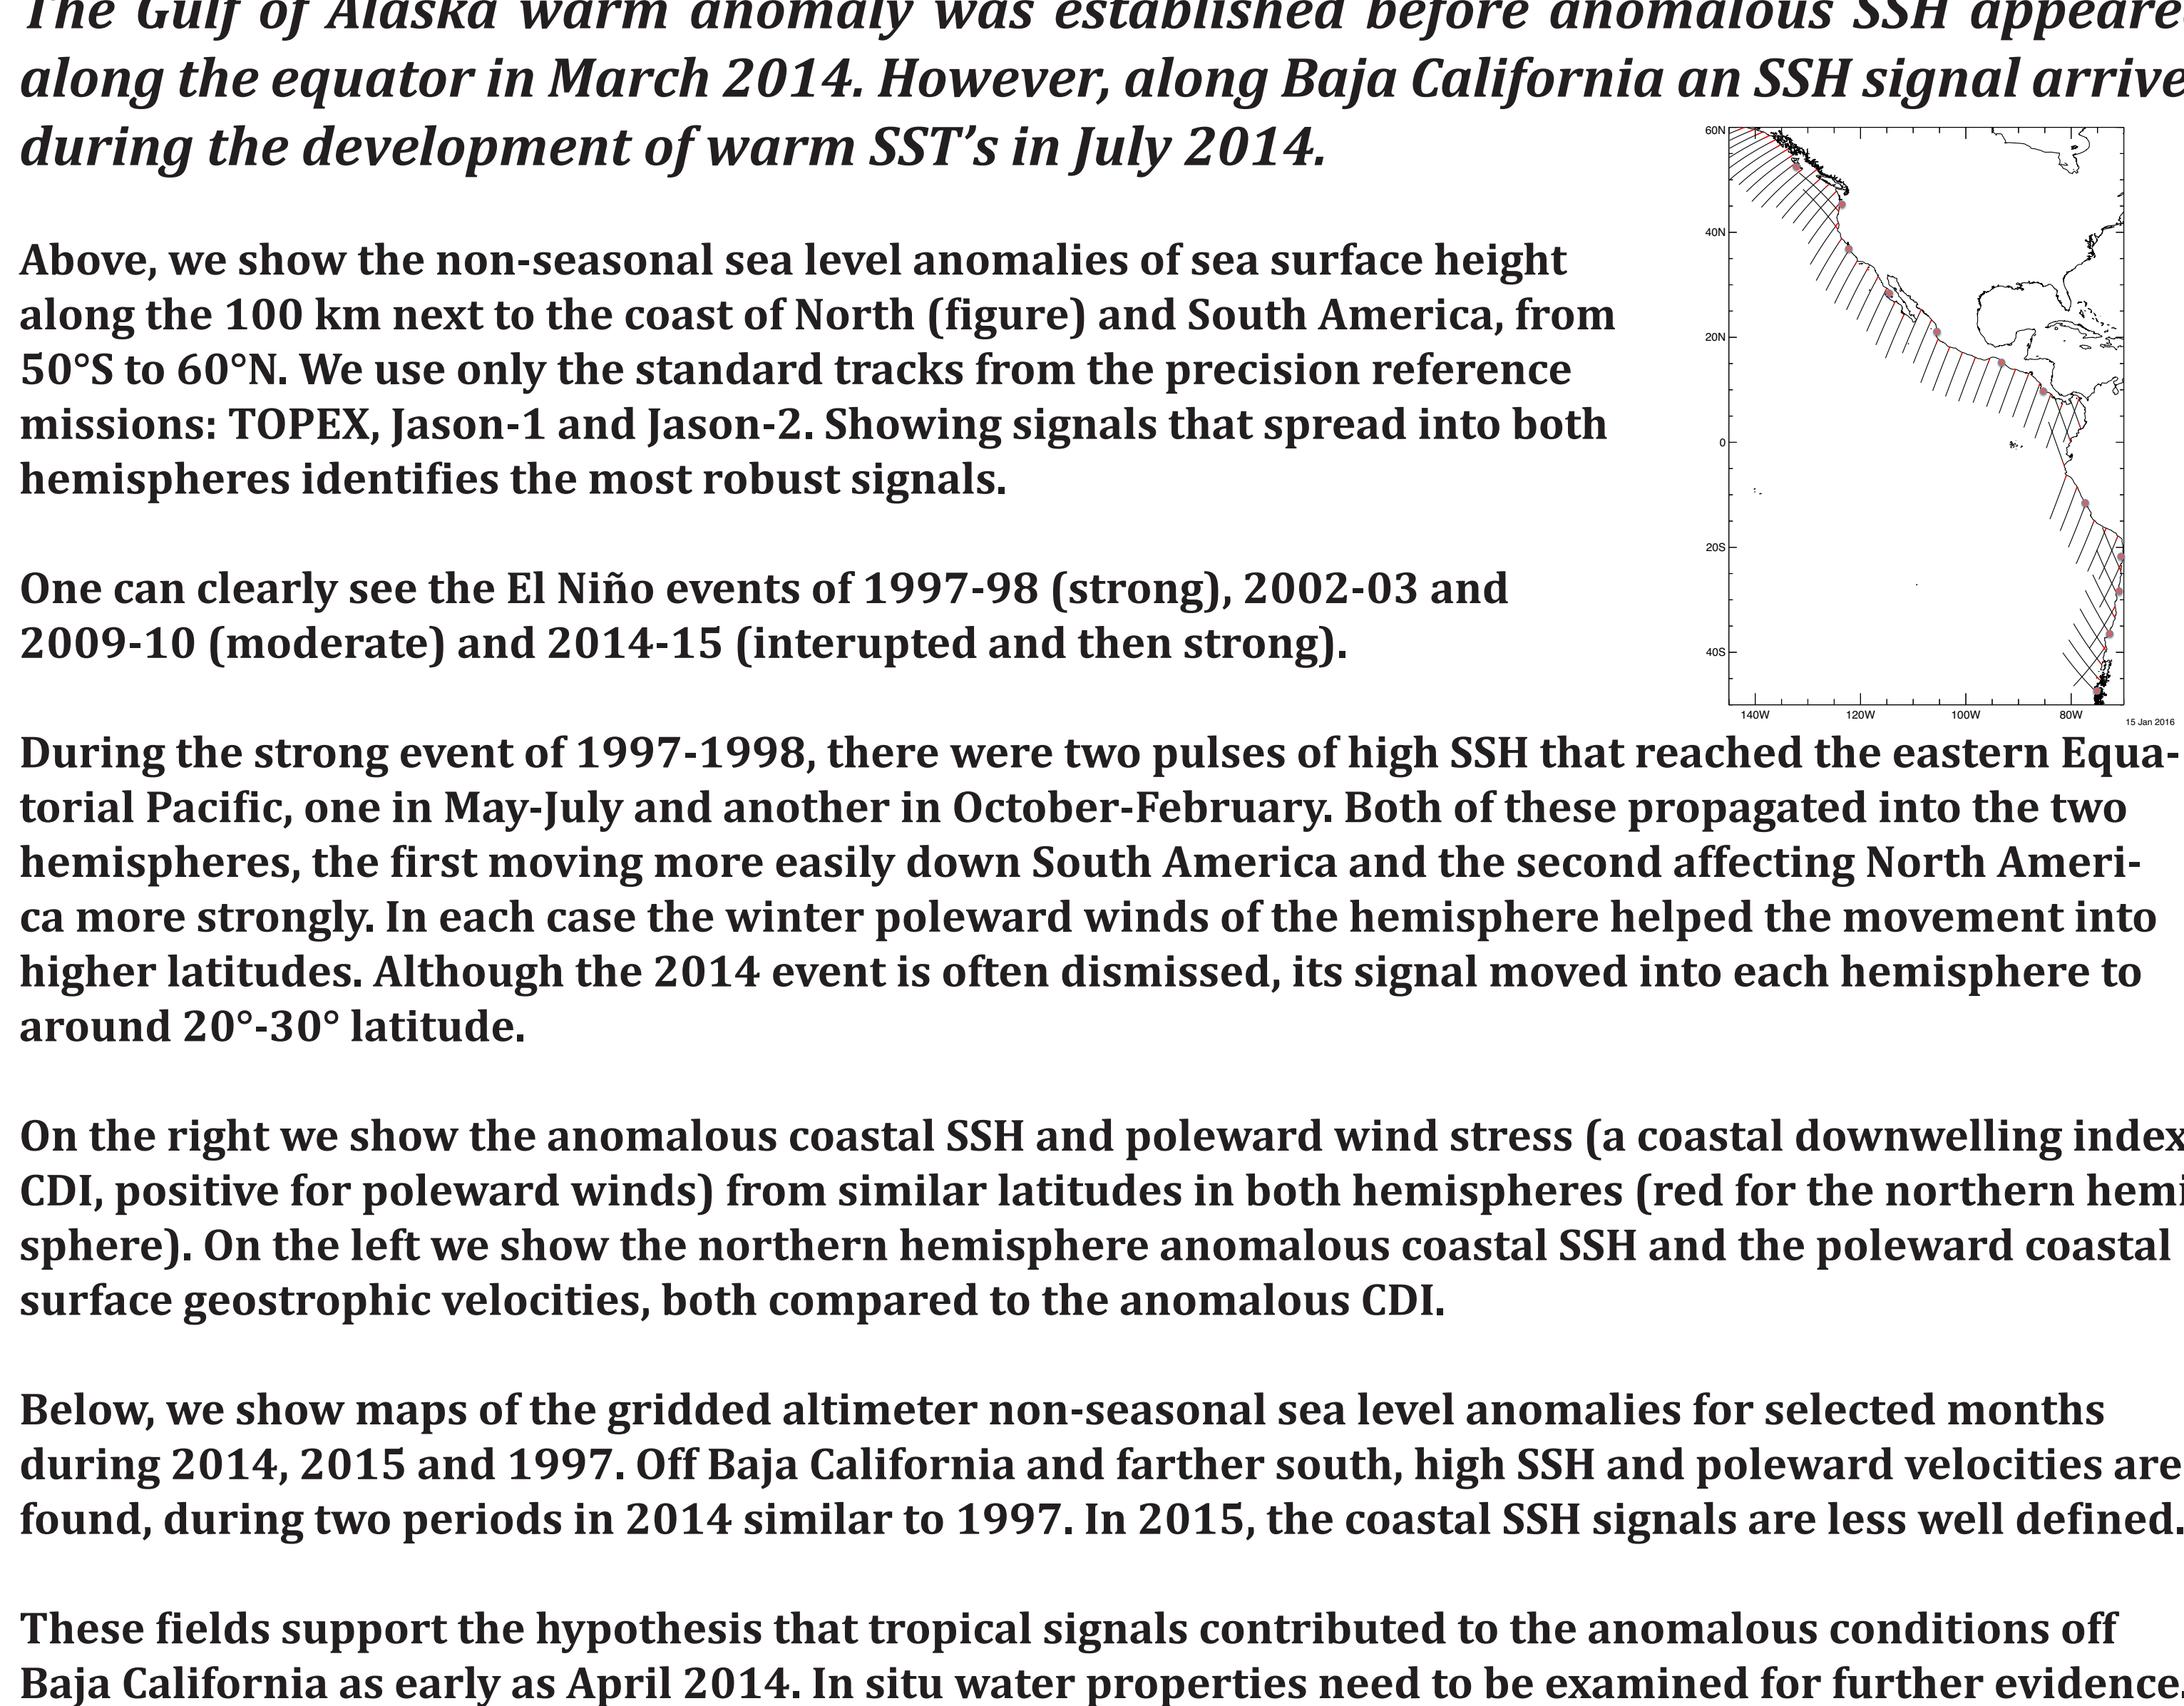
The Gulf of Alaska warm anomaly was established before anomalous SSH appeare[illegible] along the equator in March 2014. However, along Baja California an SSH signal arrive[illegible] during the development of warm SST's in July 2014.

Above, we show the non-seasonal sea level anomalies of sea surface height along the 100 km next to the coast of North (figure) and South America, from 50°S to 60°N. We use only the standard tracks from the precision reference missions: TOPEX, Jason-1 and Jason-2. Showing signals that spread into both hemispheres identifies the most robust signals.

One can clearly see the El Niño events of 1997-98 (strong), 2002-03 and 2009-10 (moderate) and 2014-15 (interupted and then strong).

60N
40N
20N
0
20S
40S
140W
120W
100W
80W
15 Jan 2016

During the strong event of 1997-1998, there were two pulses of high SSH that reached the eastern Equatorial Pacific, one in May-July and another in October-February. Both of these propagated into the two hemispheres, the first moving more easily down South America and the second affecting North America more strongly. In each case the winter poleward winds of the hemisphere helped the movement into higher latitudes. Although the 2014 event is often dismissed, its signal moved into each hemisphere to around 20°-30° latitude.

On the right we show the anomalous coastal SSH and poleward wind stress (a coastal downwelling inde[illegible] CDI, positive for poleward winds) from similar latitudes in both hemispheres (red for the northern hemi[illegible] sphere). On the left we show the northern hemisphere anomalous coastal SSH and the poleward coastal surface geostrophic velocities, both compared to the anomalous CDI.

Below, we show maps of the gridded altimeter non-seasonal sea level anomalies for selected months during 2014, 2015 and 1997. Off Baja California and farther south, high SSH and poleward velocities are found, during two periods in 2014 similar to 1997. In 2015, the coastal SSH signals are less well defined.

These fields support the hypothesis that tropical signals contributed to the anomalous conditions off Baja California as early as April 2014. In situ water properties need to be examined for further evidence.